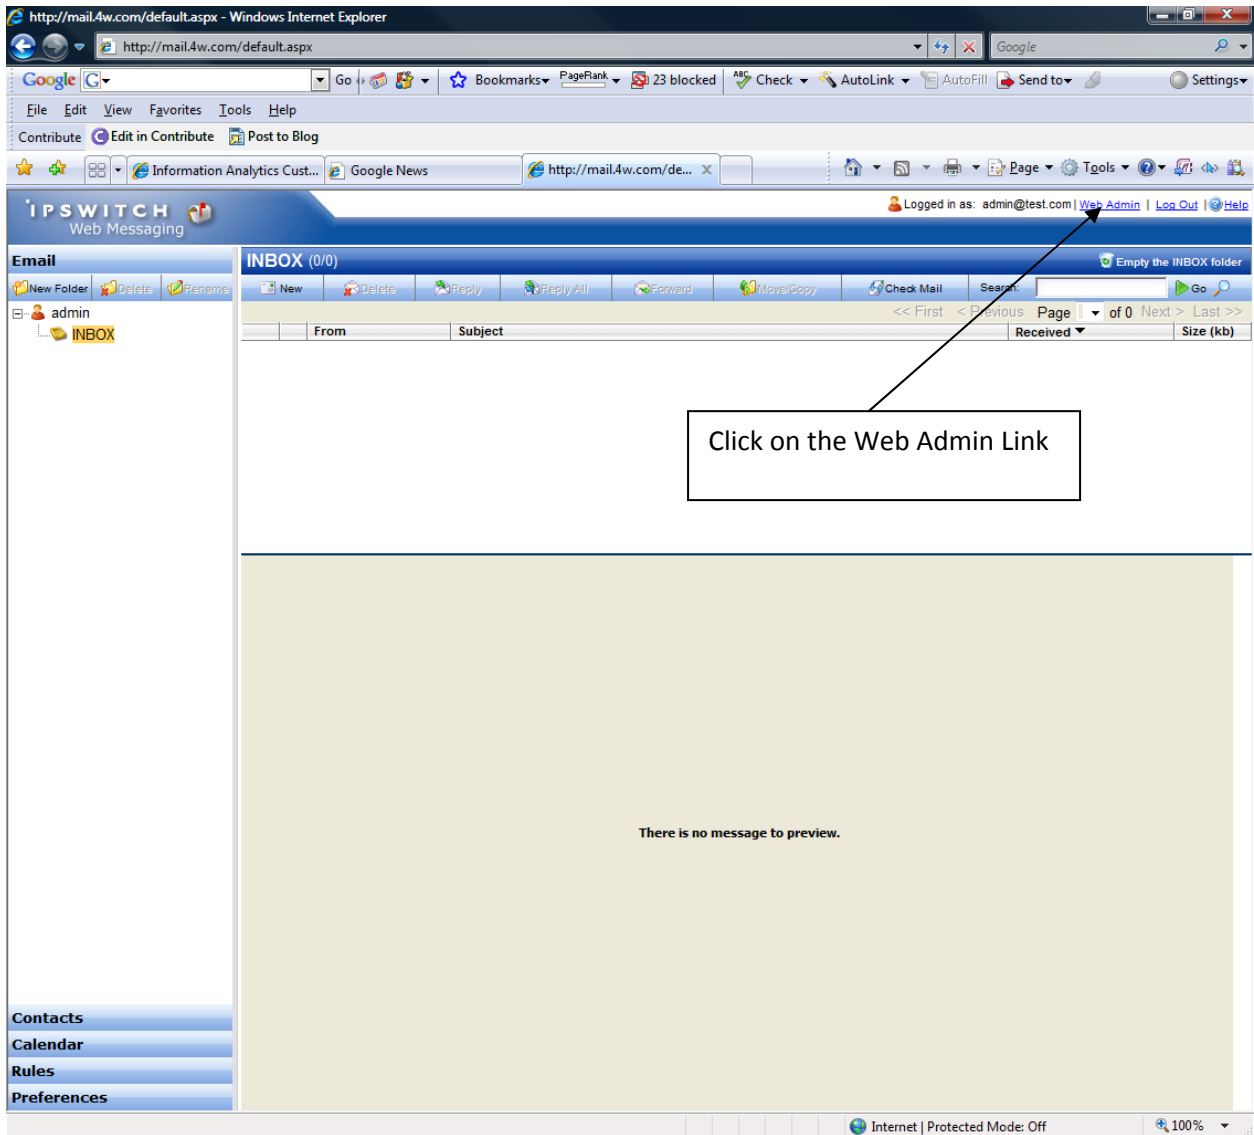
http://mail.4w.com/default.aspx - Windows Internet Explorer

http://mail.4w.com/default.aspx

Google

Google G Go Bookmarks PageRank 23 blocked Check AutoLink AutoFill Send to Settings

File Edit View Favorites Tools Help

Contribute Edit in Contribute Post to Blog

Information Analytics Cust... Google News http://mail.4w.com/de...

Page Tools

IPSWITCH Web Messaging

Logged in as: admin@test.com | Web Admin | Log Out | Help

Email

New Folder Delete Rename

admin

INBOX

INBOX (0/0)

Empty the INBOX folder

New Delete Reply Reply All Forward Move/Copy Check Mail Search: Go

<< First < Previous Page of 0 Next > Last >>

| | | From | Subject | Received | Size (kb) |
|---|---|---|---|---|---|

Click on the Web Admin Link

There is no message to preview.

Contacts

Calendar

Rules

Preferences

Internet | Protected Mode: Off 100%